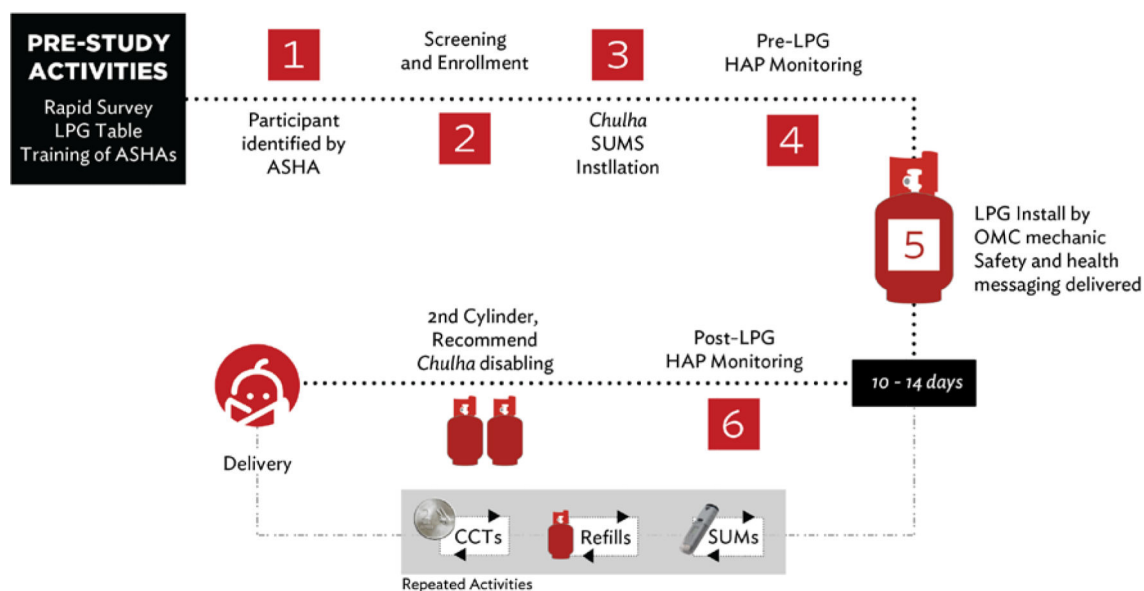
PRE-STUDY ACTIVITIES
Rapid Survey
LPG Table
Training of ASHAs

1
Screening and Enrollment
3
Pre-LPG HAP Monitoring

Participant identified by ASHA
2
*Chulha* SUMS Instllation
4

LPG Install by OMC mechanic
Safety and health messaging delivered
5

2nd Cylinder, Recommend *Chulha* disabling
Post-LPG HAP Monitoring
10 - 14 days
6

Delivery

CCTs
Refills
SUMs
Repeated Activities